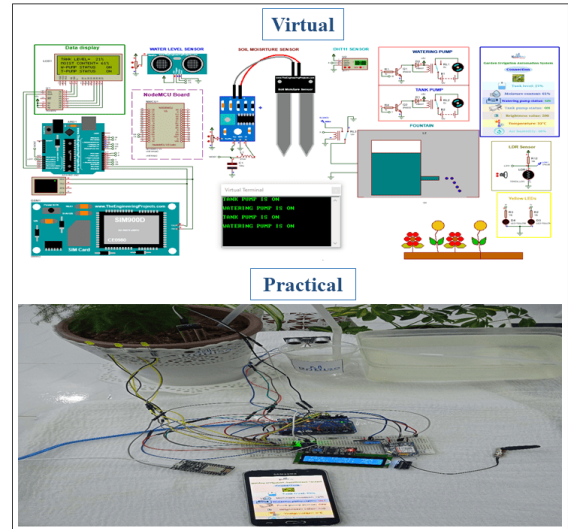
Virtual

Data display

TANK LEVEL= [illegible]
MOIST CONTENT= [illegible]
W-PUMP STATUS ON
T-PUMP STATUS ON

WATER LEVEL SENSOR

SOIL MOISTURE SENSOR

DHT11 SENSOR

WATERING PUMP

TANK PUMP

NodeMCU Board

www.TheEngineeringProjects.com

SIM900D

SIM Card

Virtual Terminal

TANK PUMP IS ON
WATERING PUMP IS ON
TANK PUMP IS ON
WATERING PUMP IS ON

FOUNTAIN

LDR Sensor

Yellow LEDs

Practical